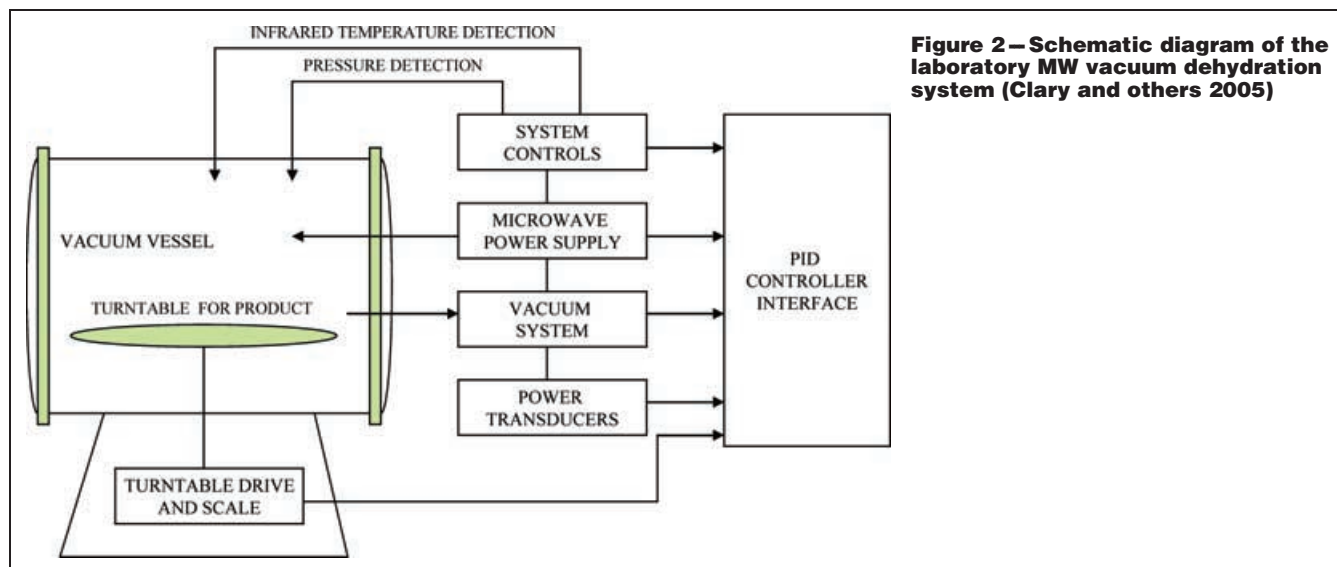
INFRARED TEMPERATURE DETECTION

PRESSURE DETECTION

SYSTEM CONTROLS

VACUUM VESSEL

MICROWAVE POWER SUPPLY

TURNTABLE FOR PRODUCT

VACUUM SYSTEM

POWER TRANSDUCERS

PID CONTROLLER INTERFACE

TURNTABLE DRIVE AND SCALE

Figure 2—Schematic diagram of the laboratory MW vacuum dehydration system (Clary and others 2005)